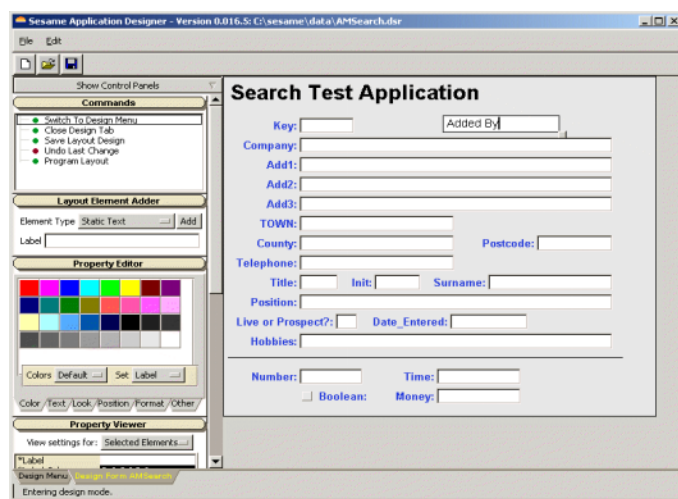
Sesame Application Designer - Version 0.016.5: C:\sesame\data\AMSearch.dsr

File Edit

Show Control Panels

Commands

Switch To Design Menu
Close Design Tab
Save Layout Design
Undo Last Change
Program Layout

Layout Element Adder

Element Type Static Text Add

Label

Property Editor

Colors Default Set Label

Color Text Look Position Format Other

Property Viewer

View settings for: Selected Elements...

*Label

Design Menu Design Form AMSearch

Entering design mode.

Search Test Application

Key:

Added By

Company:

Add1:

Add2:

Add3:

TOWN:

County:

Postcode:

Telephone:

Title:

Init:

Surname:

Position:

Live or Prospect?:

Date_Entered:

Hobbies:

Number:

Time:

Boolean:

Money: